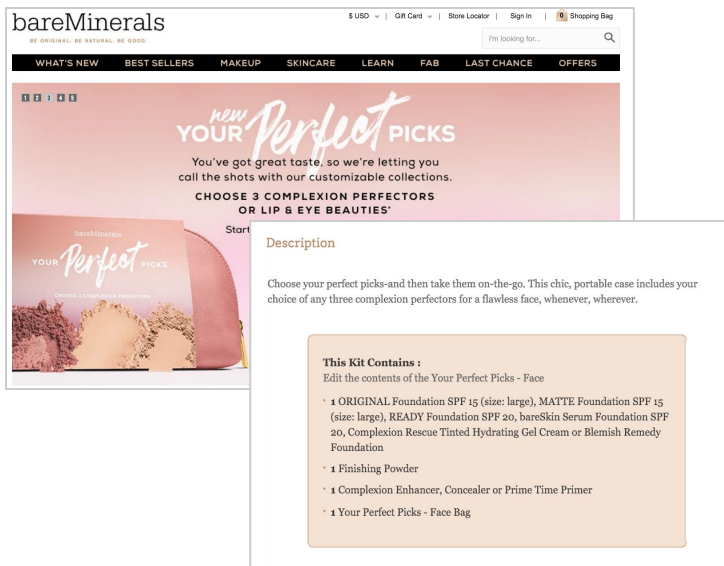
bareMinerals
BE ORIGINAL. BE NATURAL. BE GOOD.

$ USD | Gift Card | Store Locator | Sign In | 0 Shopping Bag

I'm looking for...

WHAT'S NEW BEST SELLERS MAKEUP SKINCARE LEARN FAB LAST CHANCE OFFERS

1 2 3 4 5

new YOUR Perfect PICKS
You've got great taste, so we're letting you call the shots with our customizable collections.
CHOOSE 3 COMPLEXION PERFECTORS OR LIP & EYE BEAUTIES*
Start

bareMinerals
YOUR Perfect PICKS
CHOOSE 3 COMPLEXION PERFECTORS

Description

Choose your perfect picks-and then take them on-the-go. This chic, portable case includes your choice of any three complexion perfectors for a flawless face, whenever, wherever.

This Kit Contains :
Edit the contents of the Your Perfect Picks - Face

• 1 ORIGINAL Foundation SPF 15 (size: large), MATTE Foundation SPF 15 (size: large), READY Foundation SPF 20, bareSkin Serum Foundation SPF 20, Complexion Rescue Tinted Hydrating Gel Cream or Blemish Remedy Foundation
• 1 Finishing Powder
• 1 Complexion Enhancer, Concealer or Prime Time Primer
• 1 Your Perfect Picks - Face Bag